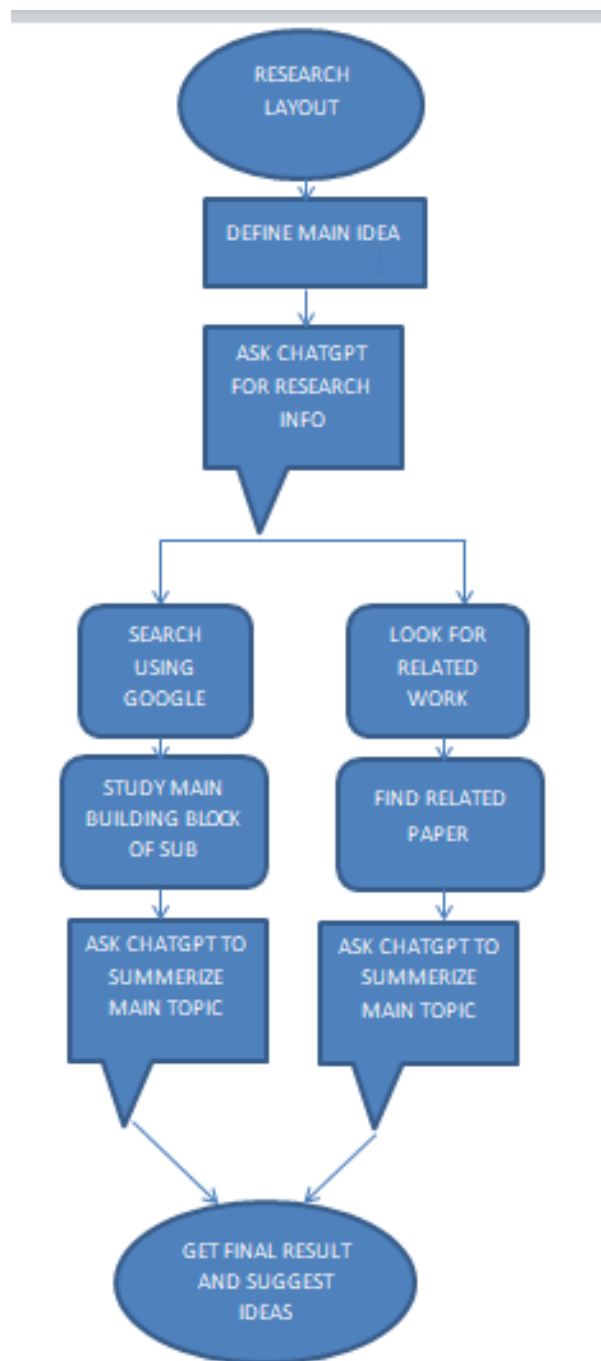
RESEARCH LAYOUT

DEFINE MAIN IDEA

ASK CHATGPT FOR RESEARCH INFO

SEARCH USING GOOGLE

LOOK FOR RELATED WORK

STUDY MAIN BUILDING BLOCK OF SUB

FIND RELATED PAPER

ASK CHATGPT TO SUMMERIZE MAIN TOPIC

ASK CHATGPT TO SUMMERIZE MAIN TOPIC

GET FINAL RESULT AND SUGGEST IDEAS